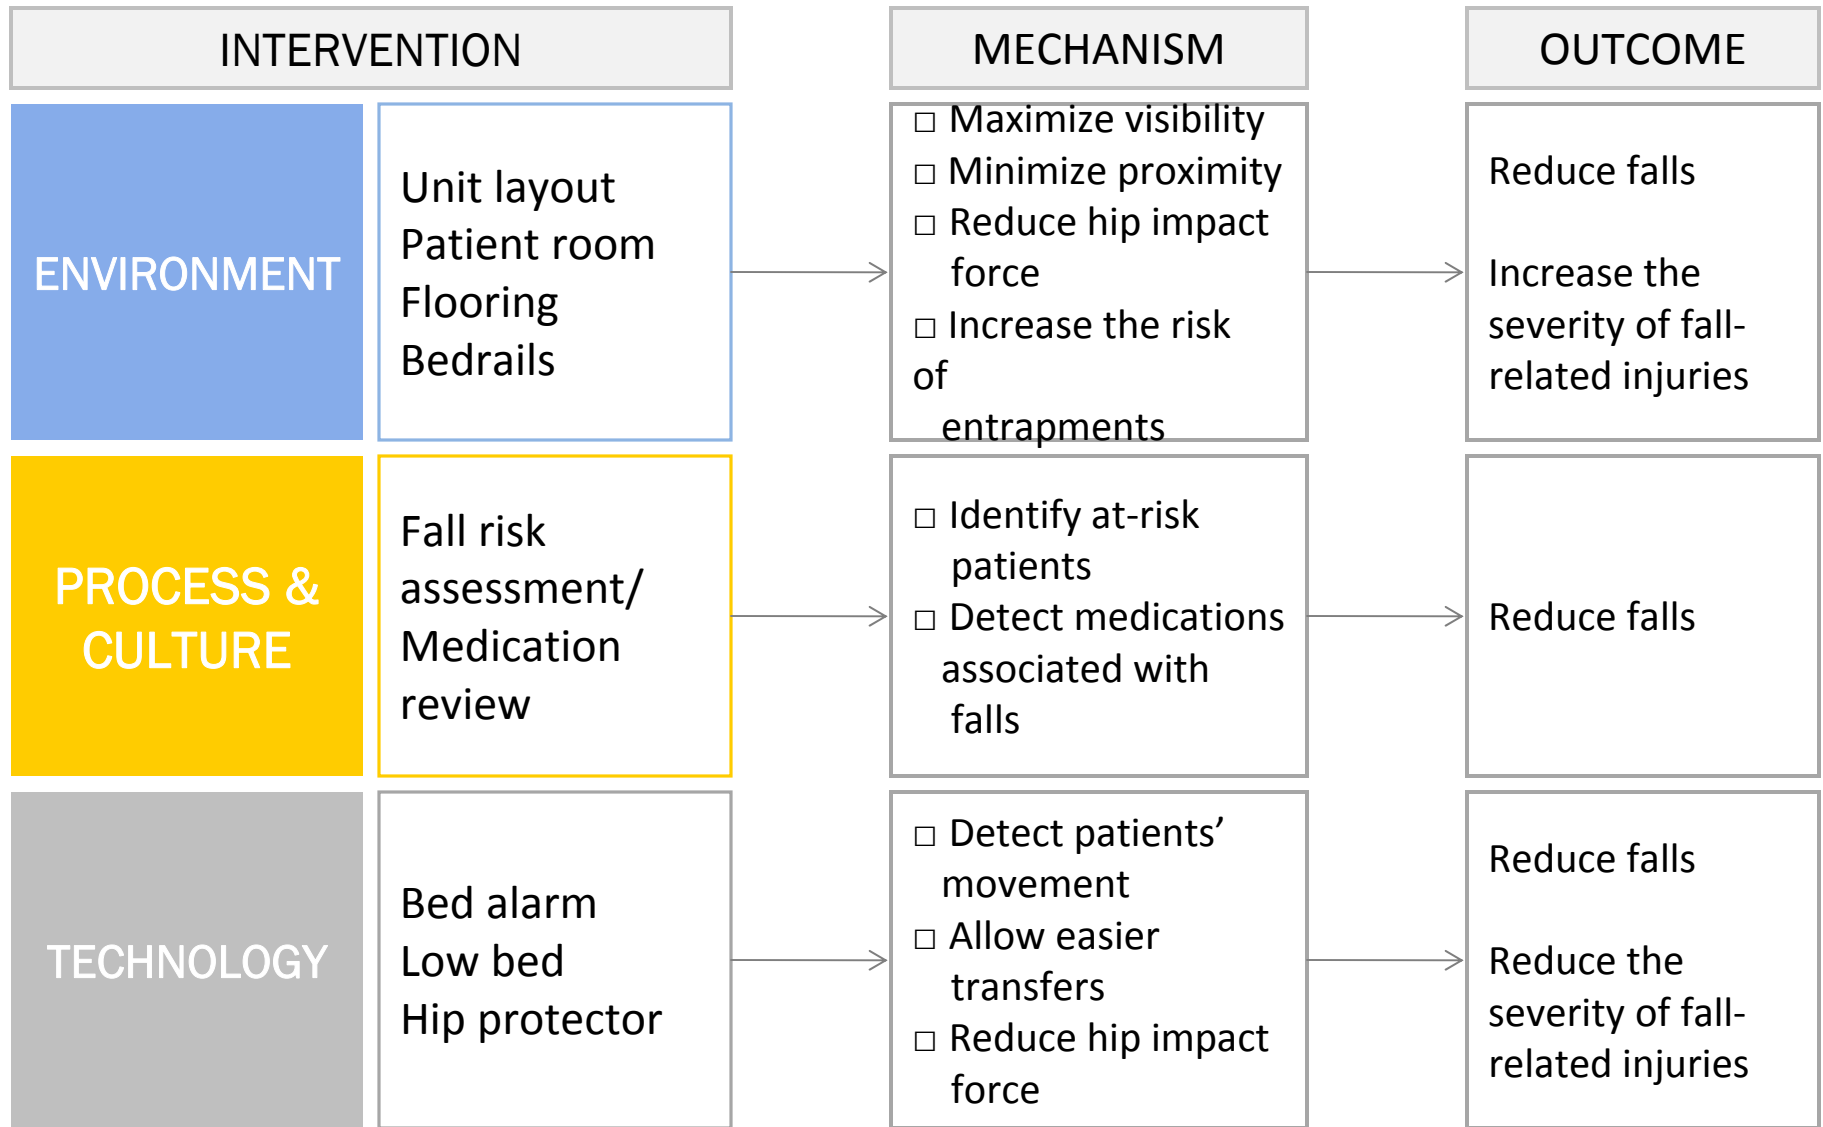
INTERVENTION

MECHANISM

OUTCOME

ENVIRONMENT

Unit layout
Patient room
Flooring
Bedrails

□ Maximize visibility
□ Minimize proximity
□ Reduce hip impact force
□ Increase the risk of entrapments

Reduce falls

Increase the severity of fall-related injuries

PROCESS & CULTURE

Fall risk assessment/ Medication review

□ Identify at-risk patients
□ Detect medications associated with falls

Reduce falls

TECHNOLOGY

Bed alarm
Low bed
Hip protector

□ Detect patients' movement
□ Allow easier transfers
□ Reduce hip impact force

Reduce falls

Reduce the severity of fall-related injuries